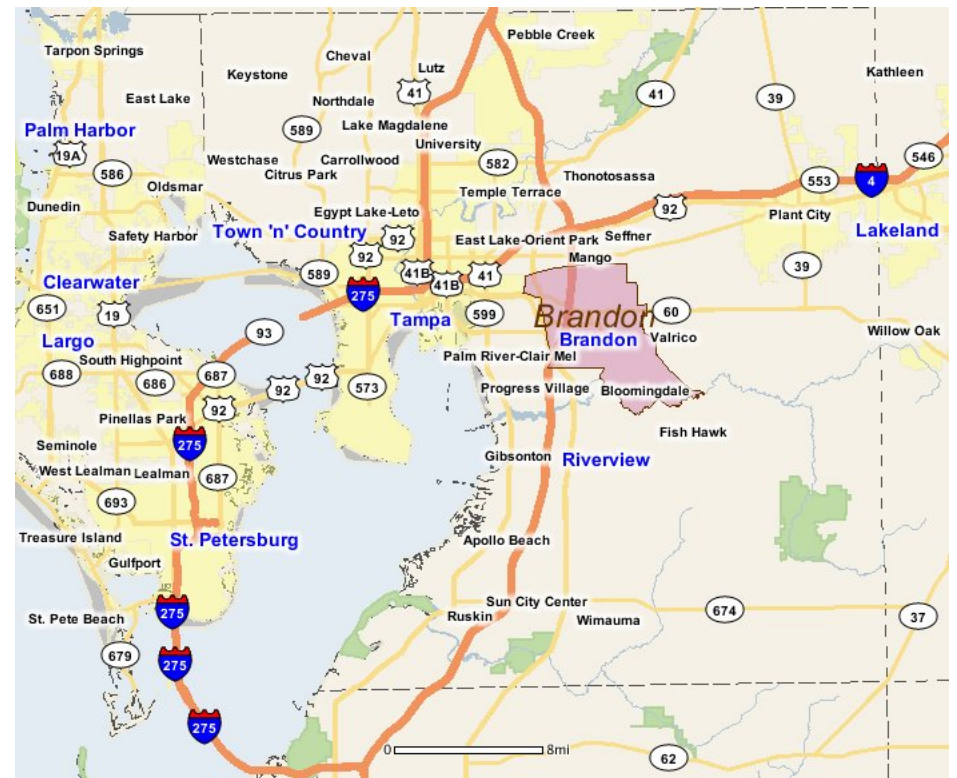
Tarpon Springs
Cheval
Lutz
Pebble Creek
Kathleen
Keystone
41
East Lake
Northdale
41
39
Palm Harbor
589
Lake Magdalene
University
546
19A
Westchase
Carrollwood
582
586
Citrus Park
Thonotosassa
553
4
Oldsmar
Temple Terrace
Dunedin
Egypt Lake-Leto
92
Plant City
Lakeland
Safety Harbor
Town 'n' Country
92
East Lake-Orient Park
Seffner
92
Mango
Clearwater
589
41B
41
39
651
19
41B
275
599
Brandon
60
93
Tampa
Brandon
Valrico
Willow Oak
Largo
South Highpoint
687
Palm River-Clair Mel
688
686
92
92
573
Progress Village
Bloomingdale
92
Pinellas Park
Fish Hawk
275
Seminole
Gibsonton
Riverview
West Lealman
Lealman
687
693
Treasure Island
St. Petersburg
Apollo Beach
Gulfport
Sun City Center
St. Pete Beach
275
Ruskin
Wimauma
674
37
679
275
275
0
8mi
62